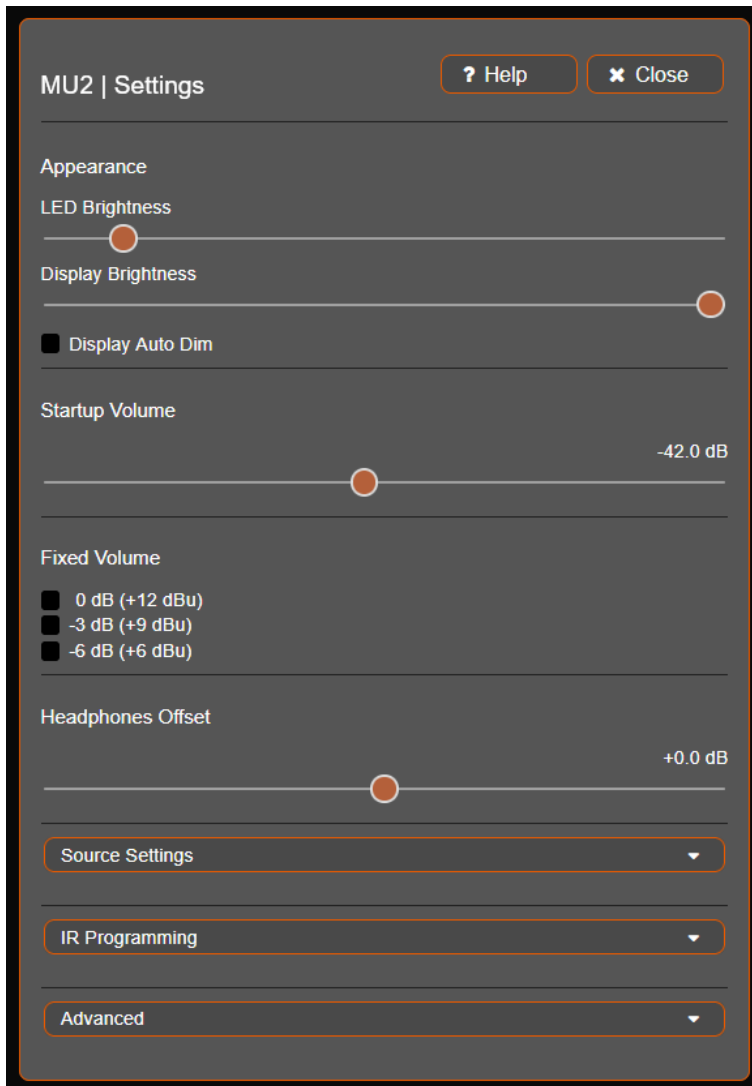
MU2 | Settings

? Help

✖ Close

Appearance

LED Brightness

Display Brightness

Display Auto Dim

Startup Volume

-42.0 dB

Fixed Volume

0 dB (+12 dBu)
-3 dB (+9 dBu)
-6 dB (+6 dBu)

Headphones Offset

+0.0 dB

Source Settings

IR Programming

Advanced